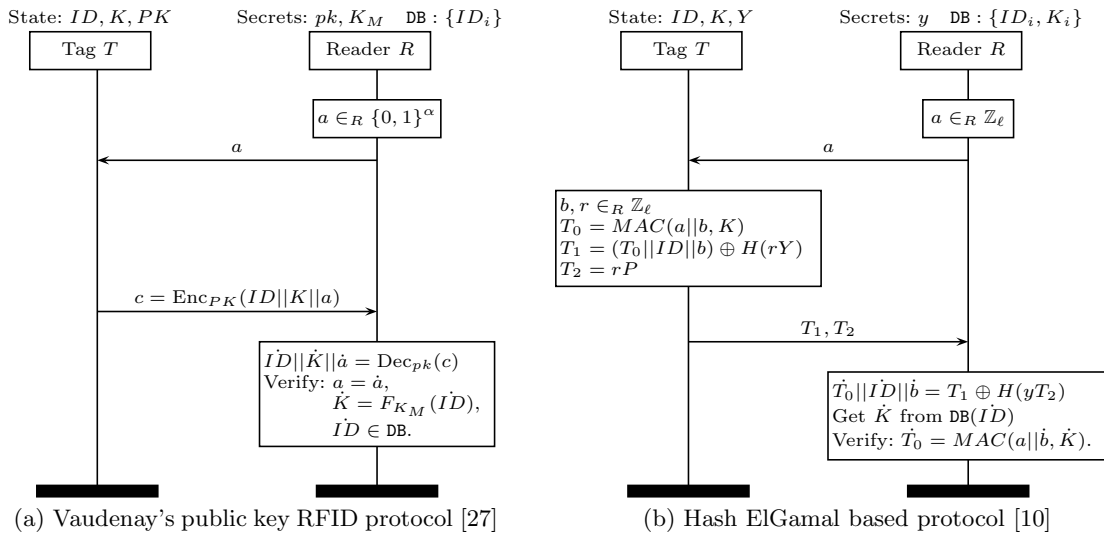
State: $ID, K, PK$

Secrets: $pk, K_M$ $\texttt{DB}: \{ID_i\}$

Tag $T$

Reader $R$

$a \in_R \{0,1\}^{\alpha}$

$a$

$c = \mathrm{Enc}_{PK}(ID||K||a)$

$\dot{ID}||\dot{K}||\dot{a} = \mathrm{Dec}_{pk}(c)$
Verify: $a = \dot{a}$,
$\dot{K} = F_{K_M}(\dot{ID})$,
$\dot{ID} \in \texttt{DB}$.

(a) Vaudenay's public key RFID protocol [27]

State: $ID, K, Y$

Secrets: $y$ $\texttt{DB}: \{ID_i, K_i\}$

Tag $T$

Reader $R$

$a \in_R \mathbb{Z}_\ell$

$a$

$b, r \in_R \mathbb{Z}_\ell$
$T_0 = MAC(a||b, K)$
$T_1 = (T_0||ID||b) \oplus H(rY)$
$T_2 = rP$

$T_1, T_2$

$\dot{T_0}||\dot{ID}||\dot{b} = T_1 \oplus H(yT_2)$
Get $\dot{K}$ from $\texttt{DB}(\dot{ID})$
Verify: $\dot{T_0} = MAC(a||\dot{b}, \dot{K})$.

(b) Hash ElGamal based protocol [10]